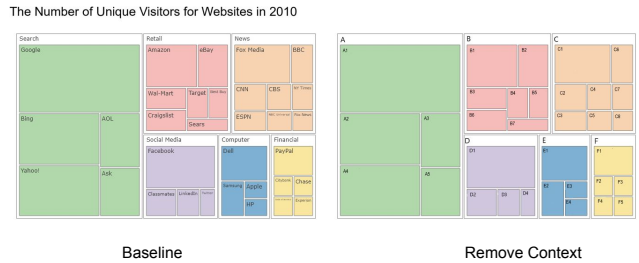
The Number of Unique Visitors for Websites in 2010

Search
Google
Bing
AOL
Yahoo!
Ask

Retail
Amazon
eBay
Wal-Mart
Target
Best Buy
Craigslist
Sears

News
Fox Media
BBC
CNN
CBS
NY Times
ESPN
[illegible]
Fox News

Social Media
Facebook
Classmates
LinkedIn
Twitter

Computer
Dell
Samsung
Apple
HP

Financial
PayPal
Citizens
Chase
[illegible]
Experian

A
A1
A2
A3
A4
A5

B
B1
B2
B3
B4
B5
B6
B7

C
C1
C6
C2
C4
C7
C3
C5
C8

D
D1
D2
D3
D4

E
E1
E2
E3
E4

F
F1
F2
F3
F4
F5

Baseline

Remove Context